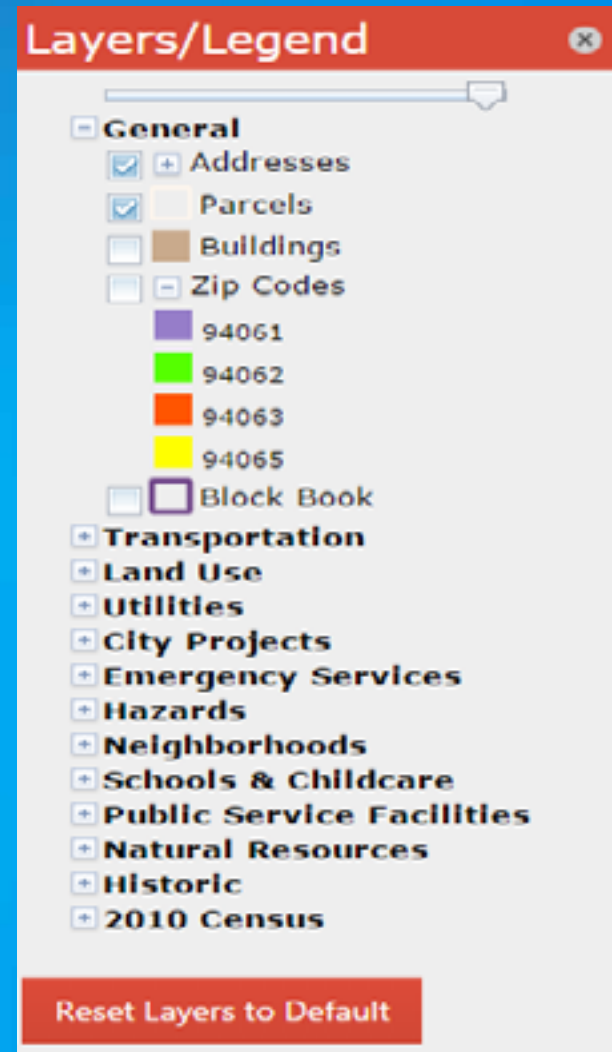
Layers/Legend

General
Addresses
Parcels
Buildings
Zip Codes
94061
94062
94063
94065
Block Book
Transportation
Land Use
Utilities
City Projects
Emergency Services
Hazards
Neighborhoods
Schools & Childcare
Public Service Facilities
Natural Resources
Historic
2010 Census

Reset Layers to Default